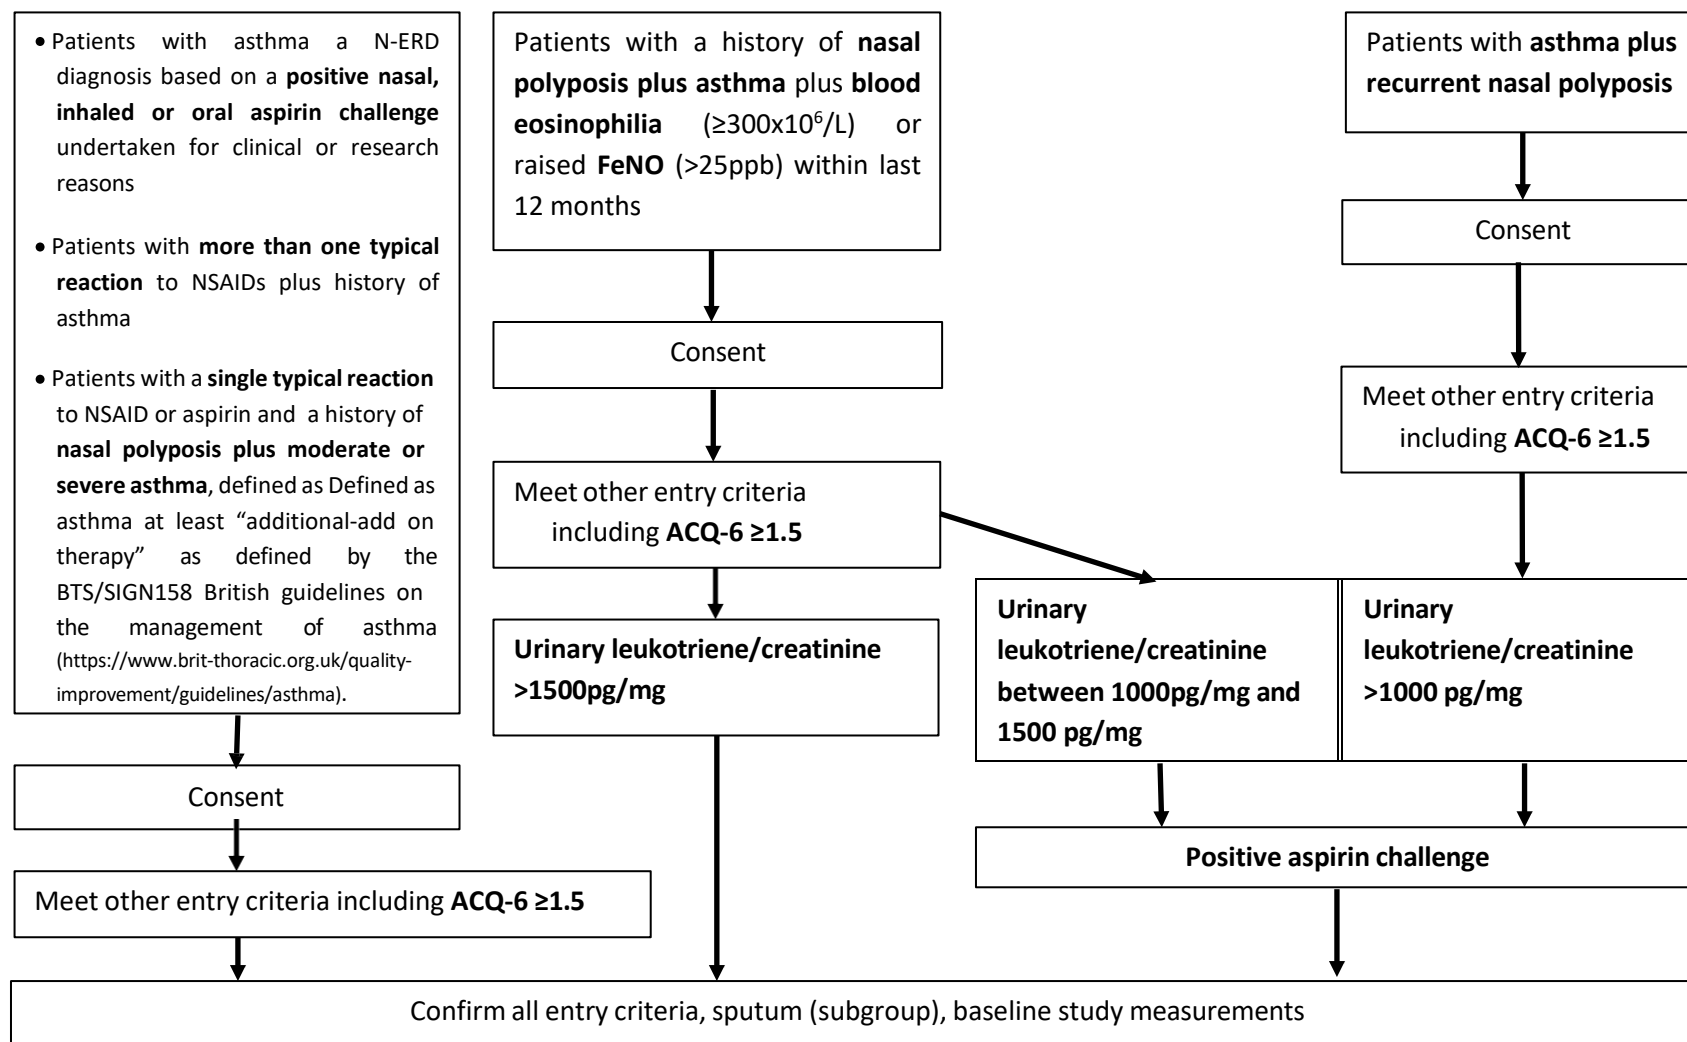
• Patients with asthma a N-ERD diagnosis based on a **positive nasal, inhaled or oral aspirin challenge** undertaken for clinical or research reasons

• Patients with **more than one typical reaction** to NSAIDs plus history of asthma

• Patients with a **single typical reaction** to NSAID or aspirin and a history of **nasal polyposis plus moderate or severe asthma**, defined as Defined as asthma at least "additional-add on therapy" as defined by the BTS/SIGN158 British guidelines on the management of asthma (https://www.brit-thoracic.org.uk/quality-improvement/guidelines/asthma).

Consent

Meet other entry criteria including **ACQ-6 ≥1.5**

Patients with a history of **nasal polyposis plus asthma** plus **blood eosinophilia** (≥300x10$^6$/L) or raised **FeNO** (>25ppb) within last 12 months

Consent

Meet other entry criteria including **ACQ-6 ≥1.5**

**Urinary leukotriene/creatinine >1500pg/mg**

Patients with **asthma plus recurrent nasal polyposis**

Consent

Meet other entry criteria including **ACQ-6 ≥1.5**

**Urinary leukotriene/creatinine between 1000pg/mg and 1500 pg/mg**

**Urinary leukotriene/creatinine >1000 pg/mg**

**Positive aspirin challenge**

Confirm all entry criteria, sputum (subgroup), baseline study measurements